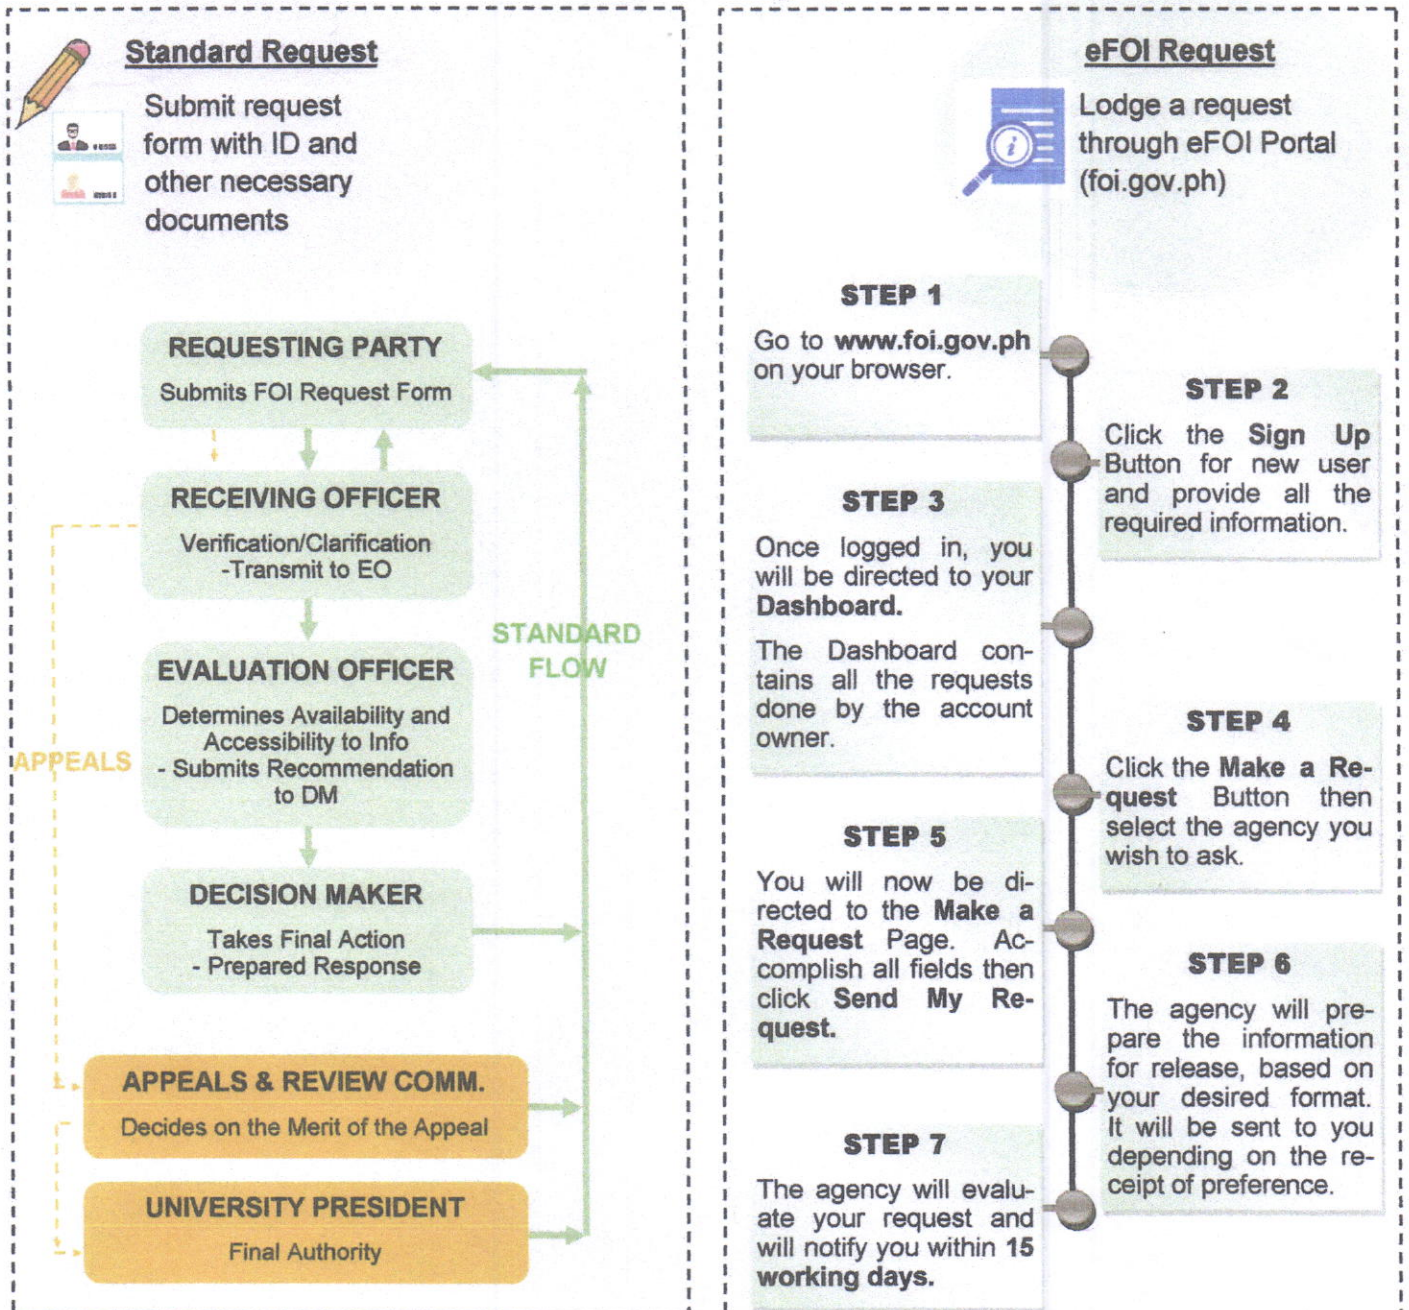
Standard Request

Submit request form with ID and other necessary documents

REQUESTING PARTY
Submits FOI Request Form

RECEIVING OFFICER
Verification/Clarification -Transmit to EO

EVALUATION OFFICER
Determines Availability and Accessibility to Info - Submits Recommendation to DM

DECISION MAKER
Takes Final Action - Prepared Response

APPEALS & REVIEW COMM.
Decides on the Merit of the Appeal

UNIVERSITY PRESIDENT
Final Authority

STANDARD FLOW

APPEALS

eFOI Request

Lodge a request through eFOI Portal (foi.gov.ph)

STEP 1
Go to **www.foi.gov.ph** on your browser.

STEP 2
Click the **Sign Up** Button for new user and provide all the required information.

STEP 3
Once logged in, you will be directed to your **Dashboard.**

The Dashboard contains all the requests done by the account owner.

STEP 4
Click the **Make a Request** Button then select the agency you wish to ask.

STEP 5
You will now be directed to the **Make a Request** Page. Accomplish all fields then click **Send My Request.**

STEP 6
The agency will prepare the information for release, based on your desired format. It will be sent to you depending on the receipt of preference.

STEP 7
The agency will evaluate your request and will notify you within **15 working days.**